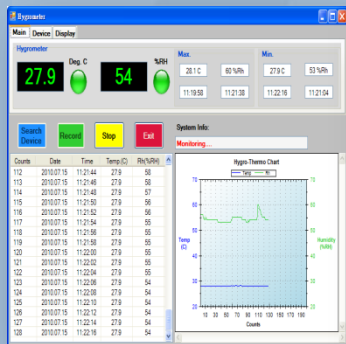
Hygrometer

Main | Device | Display

Hygrometer

27.9 Deg. C

54 %RH

Max.

28.1 C | 60 %Rh

11:19:50 | 11:21:38

Min.

27.9 C | 53 %Rh

11:22:16 | 11:21:04

Search Device | Record | Stop | Exit

System Info:

Monitoring.....

| Counts | Date | Time | Temp (C) | Rh(%RH) |
|---|---|---|---|---|
| 112 | 2010.07.15 | 11:21:44 | 27.9 | 58 |
| 113 | 2010.07.15 | 11:21:46 | 27.9 | 58 |
| 114 | 2010.07.15 | 11:21:48 | 27.9 | 58 |
| 115 | 2010.07.15 | 11:21:50 | 27.9 | 58 |
| 116 | 2010.07.15 | 11:21:52 | 27.9 | 56 |
| 117 | 2010.07.15 | 11:21:54 | 27.9 | 55 |
| 118 | 2010.07.15 | 11:21:56 | 27.9 | 55 |
| 119 | 2010.07.15 | 11:21:58 | 27.9 | 55 |
| 120 | 2010.07.15 | 11:22:00 | 27.9 | 55 |
| 121 | 2010.07.15 | 11:22:02 | 27.9 | 55 |
| 122 | 2010.07.15 | 11:22:04 | 27.9 | 55 |
| 123 | 2010.07.15 | 11:22:06 | 27.9 | 54 |
| 124 | 2010.07.15 | 11:22:08 | 27.9 | 54 |
| 125 | 2010.07.15 | 11:22:10 | 27.9 | 54 |
| 126 | 2010.07.15 | 11:22:12 | 27.9 | 54 |
| 127 | 2010.07.15 | 11:22:14 | 27.9 | 54 |
| 128 | 2010.07.15 | 11:22:16 | 27.9 | 54 |

Hygro-Thermo Chart

Temp | Rh

Temp (C)

Humidity (%RH)

60 50 40 30 20

70 60 50 40 30 20

10 30 50 70 90 110 130 150 170

Counts